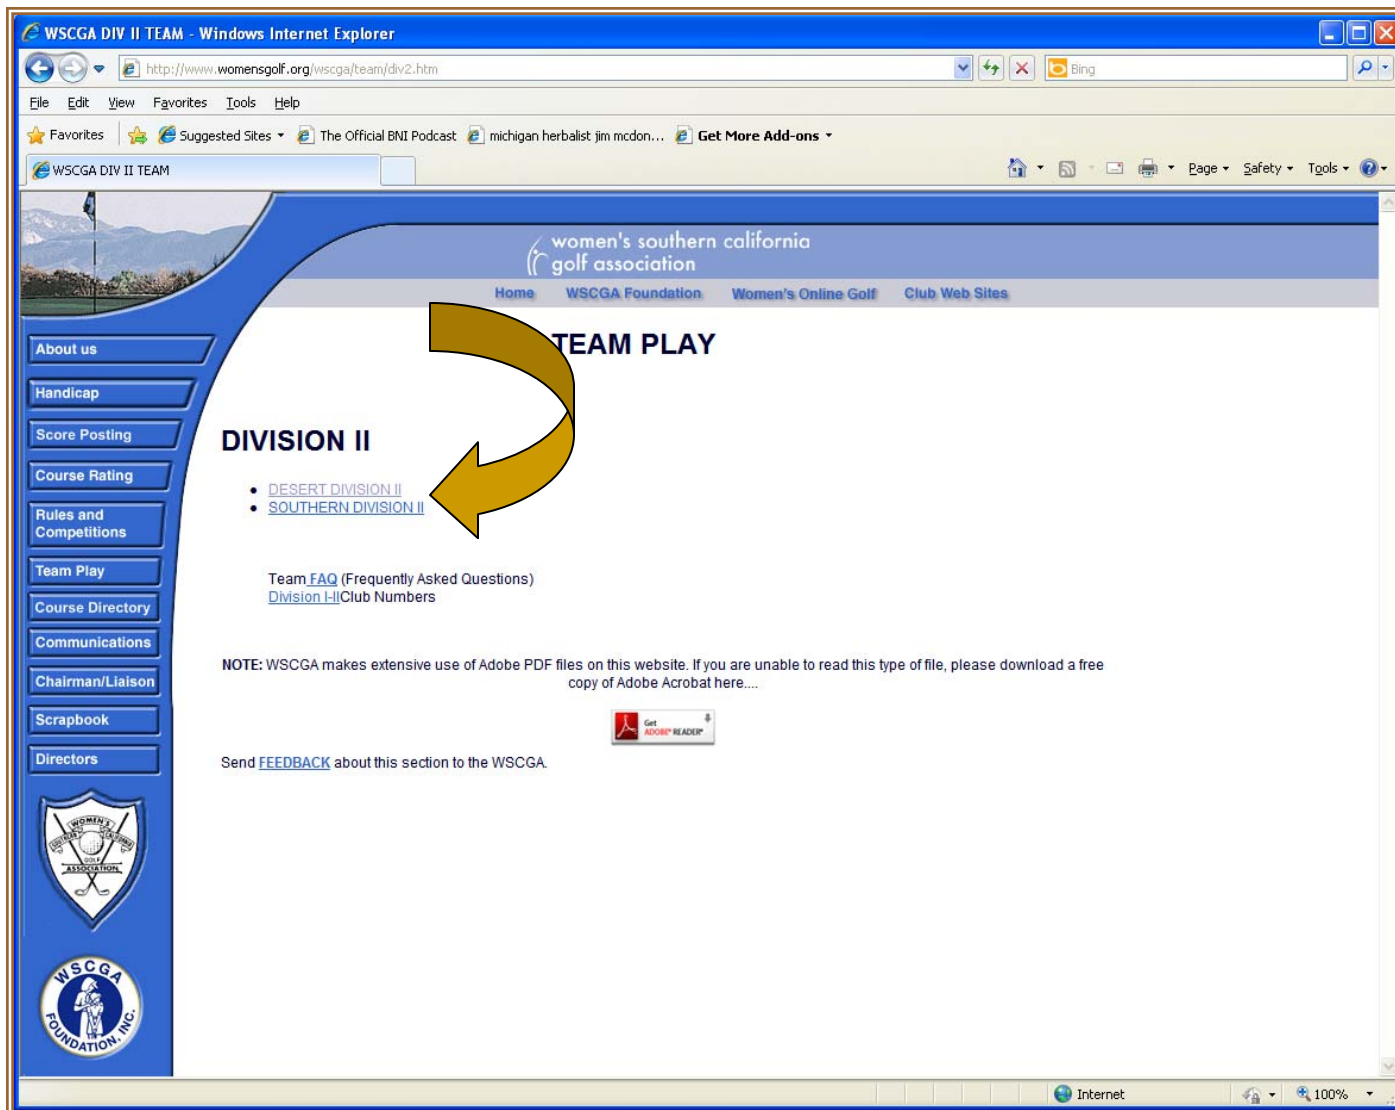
WSCGA DIV II TEAM - Windows Internet Explorer

http://www.womensgolf.org/wscga/team/div2.htm

Bing

File Edit View Favorites Tools Help

Favorites Suggested Sites The Official BNI Podcast michigan herbalist jim mcdon... Get More Add-ons

WSCGA DIV II TEAM

Page Safety Tools

women's southern california golf association

Home WSCGA Foundation Women's Online Golf Club Web Sites

About us
Handicap
Score Posting
Course Rating
Rules and Competitions
Team Play
Course Directory
Communications
Chairman/Liaison
Scrapbook
Directors

WOMEN'S SOUTHERN CALIFORNIA GOLF ASSOCIATION

WSCGA FOUNDATION, INC.

TEAM PLAY

DIVISION II

• DESERT DIVISION II
• SOUTHERN DIVISION II

Team FAQ (Frequently Asked Questions)
Division I-II Club Numbers

NOTE: WSCGA makes extensive use of Adobe PDF files on this website. If you are unable to read this type of file, please download a free copy of Adobe Acrobat here....

Get ADOBE READER

Send FEEDBACK about this section to the WSCGA.

Internet 100%